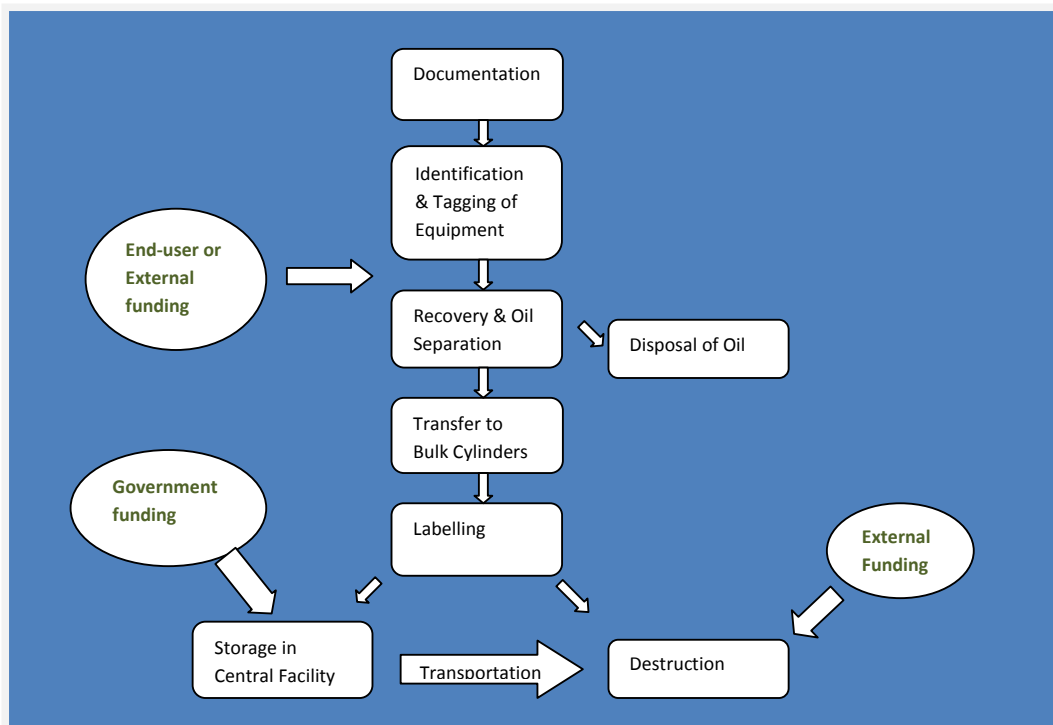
Documentation

Identification & Tagging of Equipment

End-user or External funding

Recovery & Oil Separation

Disposal of Oil

Transfer to Bulk Cylinders

Government funding

Labelling

External Funding

Storage in Central Facility

Transportation

Destruction